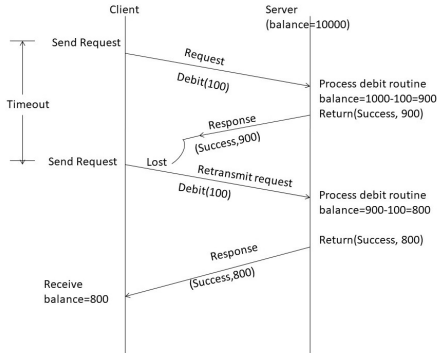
Client

Server
(balance=10000)

Timeout

Send Request

Request

Debit(100)

Process debit routine
balance=1000-100=900
Return(Success, 900)

Response

(Success,900)

Lost

Send Request

Retransmit request

Debit(100)

Process debit routine
balance=900-100=800

Return(Success, 800)

Response

(Success,800)

Receive
balance=800